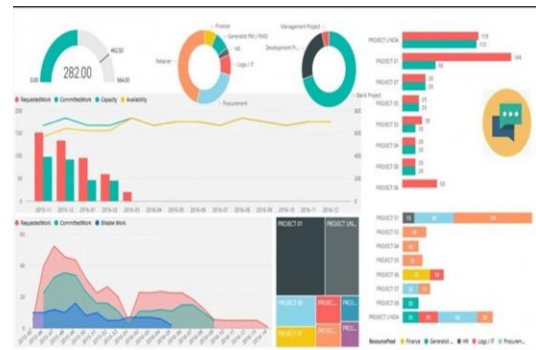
282.00

0.00

462.50

564.00

Finance

Generalist PM / PMO

HR

Logs / IT

Procurement

Retainer

Management Project

Development Pr...

Bank Project

RequestedWork CommittedWork Capacity Availability

200

150

100

50

0

800

600

400

200

0

2015-11 2015-12 2016-01 2016-02 2016-03 2016-04 2016-05 2016-06 2016-07 2016-08 2016-09 2016-10 2016-11 2016-12

PROJECT LINDA 119 113

PROJECT 01 145 54

PROJECT 07 25 21

PROJECT 05 21 21

PROJECT 03 20 21

PROJECT 04 21 21

PROJECT 08 21 21

PROJECT 06 55

RequestedWork CommittedWork Billable Work

60

40

20

0

PROJECT 01

PROJECT UN...

PROJECT 06

PROJECT 07

PROJEC...

PROJEC...

PROJECT 01

PROJECT 03

PROJECT 04

PROJECT 05

PROJECT 06

PROJECT 07

PROJECT 08

PROJECT LINDA

ResourcePool Finance Generalist... HR Logs / IT Procurem...